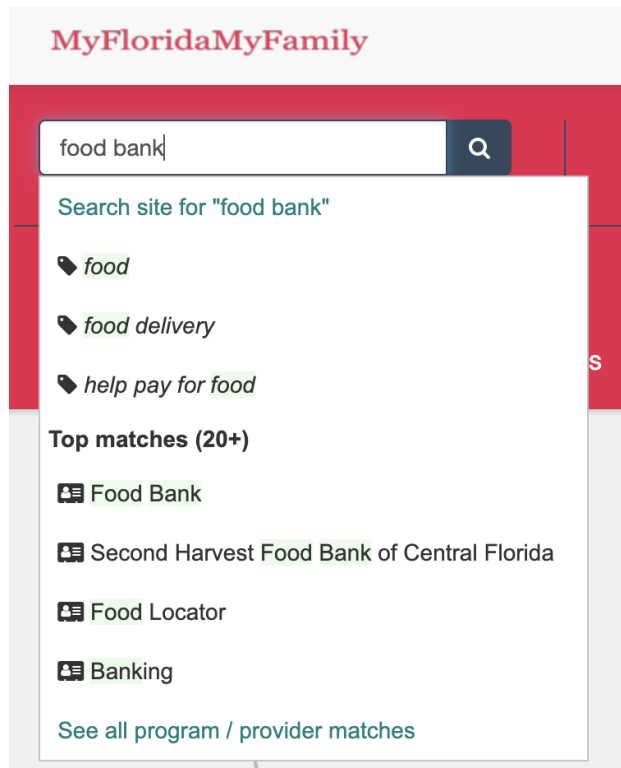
MyFloridaMyFamily

food bank

Search site for "food bank"

food

food delivery

help pay for food

Top matches (20+)

Food Bank

Second Harvest Food Bank of Central Florida

Food Locator

Banking

See all program / provider matches

s